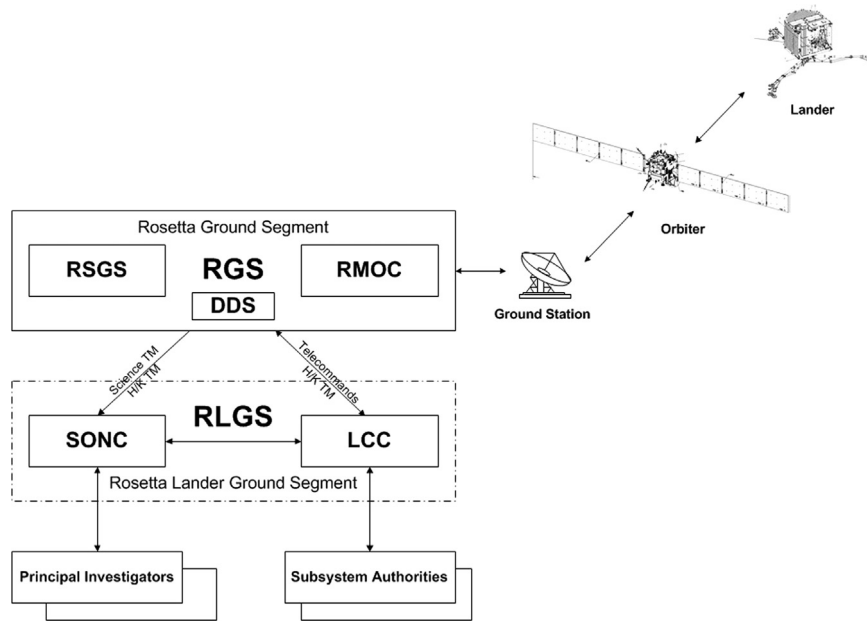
Lander

Orbiter

Rosetta Ground Segment

RSGS

RGS

RMOC

DDS

Ground Station

Science TM
H/K TM

Telecommands
H/K TM

RLGS

SONC

LCC

Rosetta Lander Ground Segment

Principal Investigators

Subsystem Authorities